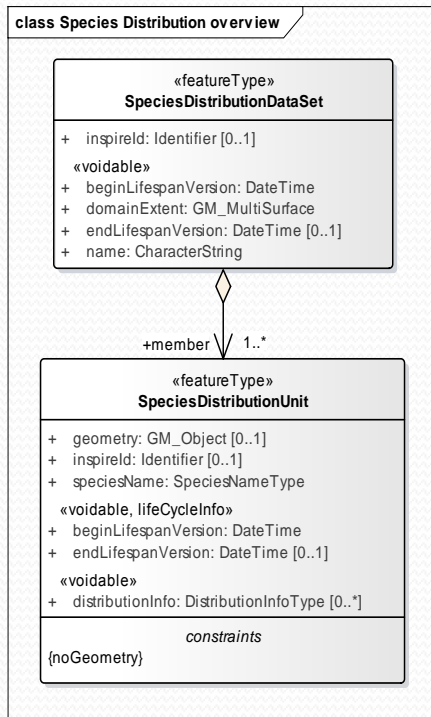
class Species Distribution overview

«featureType»
SpeciesDistributionDataSet

+ inspireId: Identifier [0..1]

«voidable»
+ beginLifespanVersion: DateTime
+ domainExtent: GM_MultiSurface
+ endLifespanVersion: DateTime [0..1]
+ name: CharacterString

+member
1..*

«featureType»
SpeciesDistributionUnit

+ geometry: GM_Object [0..1]
+ inspireId: Identifier [0..1]
+ speciesName: SpeciesNameType

«voidable, lifeCycleInfo»
+ beginLifespanVersion: DateTime
+ endLifespanVersion: DateTime [0..1]

«voidable»
+ distributionInfo: DistributionInfoType [0..*]

constraints
{noGeometry}